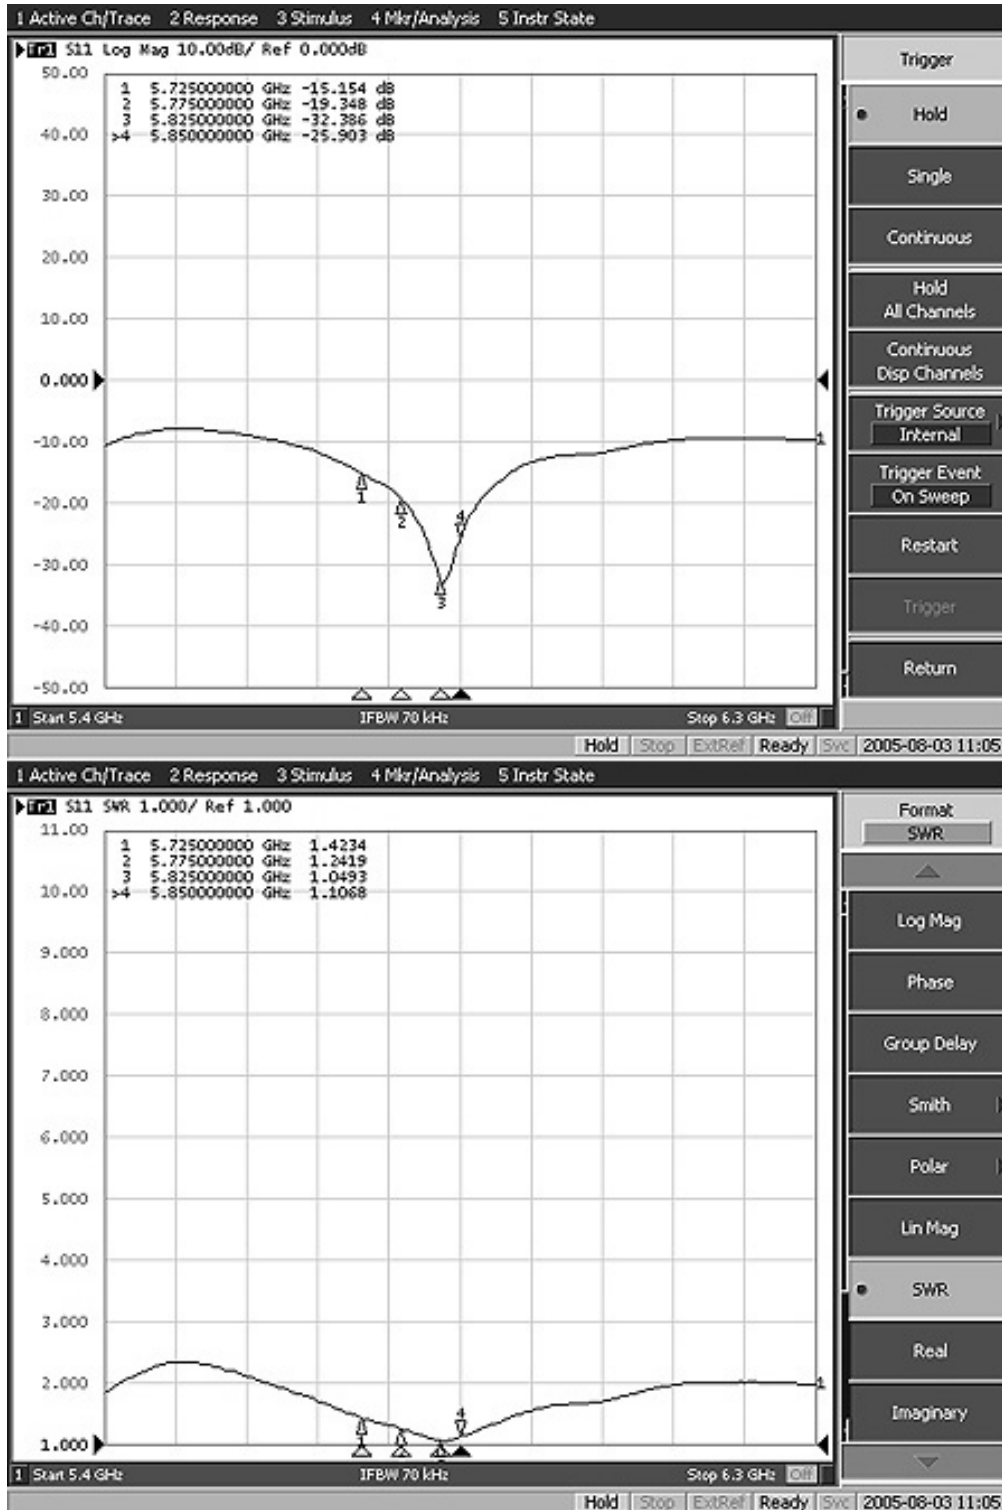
1 Active Ch/Trace 2 Response 3 Stimulus 4 Mkr/Analysis 5 Instr State

Tr1 S11 Log Mag 10.00dB/ Ref 0.000dB

1 5.725000000 GHz -15.154 dB
2 5.775000000 GHz -19.348 dB
3 5.825000000 GHz -32.386 dB
>4 5.850000000 GHz -25.903 dB

50.00
40.00
30.00
20.00
10.00
0.000
-10.00
-20.00
-30.00
-40.00
-50.00

1
2
3
4
1

1 Start 5.4 GHz IFBW 70 kHz Stop 6.3 GHz Off

Trigger
Hold
Single
Continuous
Hold All Channels
Continuous Disp Channels
Trigger Source Internal
Trigger Event On Sweep
Restart
Trigger
Return

Hold Stop ExtRef Ready Svc 2005-08-03 11:05

1 Active Ch/Trace 2 Response 3 Stimulus 4 Mkr/Analysis 5 Instr State

Tr1 S11 SWR 1.000/ Ref 1.000

1 5.725000000 GHz 1.4234
2 5.775000000 GHz 1.2419
3 5.825000000 GHz 1.0493
>4 5.850000000 GHz 1.1068

11.00
10.00
9.000
8.000
7.000
6.000
5.000
4.000
3.000
2.000
1.000

1
2
3
4
1

1 Start 5.4 GHz IFBW 70 kHz Stop 6.3 GHz Off

Format SWR
Log Mag
Phase
Group Delay
Smith
Polar
Lin Mag
SWR
Real
Imaginary

Hold Stop ExtRef Ready Svc 2005-08-03 11:05